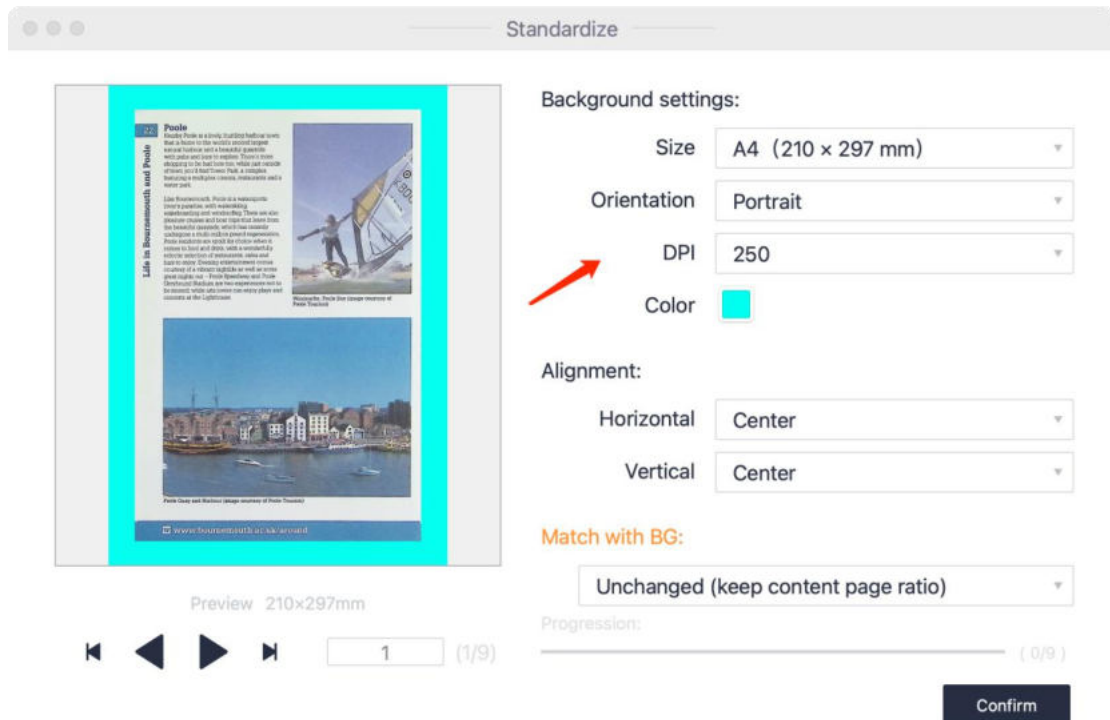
Standardize

22 Poole

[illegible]

Life in Bournemouth and Poole

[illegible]

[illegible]

www.bournemouth.ac.uk/around

Preview 210×297mm

1 (1/9)

Background settings:

Size A4（210 × 297 mm)

Orientation Portrait

DPI 250

Color

Alignment:

Horizontal Center

Vertical Center

Match with BG:

Unchanged (keep content page ratio)

Progression:

( 0/9 )

Confirm